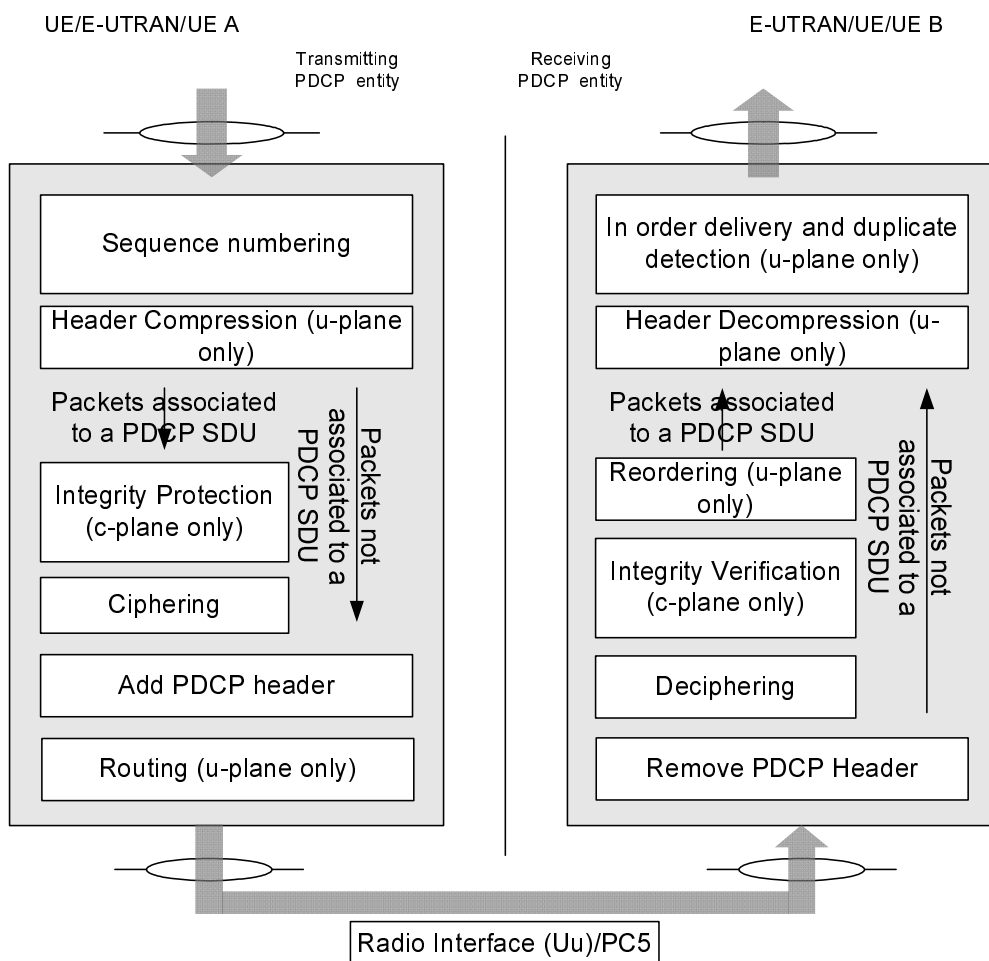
UE/E-UTRAN/UE A

E-UTRAN/UE/UE B

Transmitting PDCP entity

Receiving PDCP entity

Sequence numbering

Header Compression (u-plane only)

Packets associated to a PDCP SDU

Packets not associated to a PDCP SDU

Integrity Protection (c-plane only)

Ciphering

Add PDCP header

Routing (u-plane only)

In order delivery and duplicate detection (u-plane only)

Header Decompression (u-plane only)

Packets associated to a PDCP SDU

Packets not associated to a PDCP SDU

Reordering (u-plane only)

Integrity Verification (c-plane only)

Deciphering

Remove PDCP Header

Radio Interface (Uu)/PC5